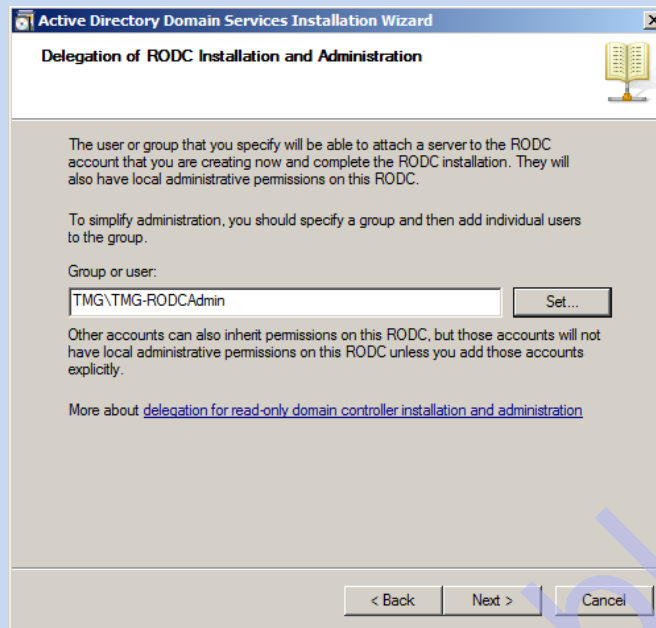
Active Directory Domain Services Installation Wizard

Delegation of RODC Installation and Administration

The user or group that you specify will be able to attach a server to the RODC account that you are creating now and complete the RODC installation. They will also have local administrative permissions on this RODC.

To simplify administration, you should specify a group and then add individual users to the group.

Group or user:

TMG\TMG-RODCAdmin

Set...

Other accounts can also inherit permissions on this RODC, but those accounts will not have local administrative permissions on this RODC unless you add those accounts explicitly.

More about delegation for read-only domain controller installation and administration

< Back

Next >

Cancel